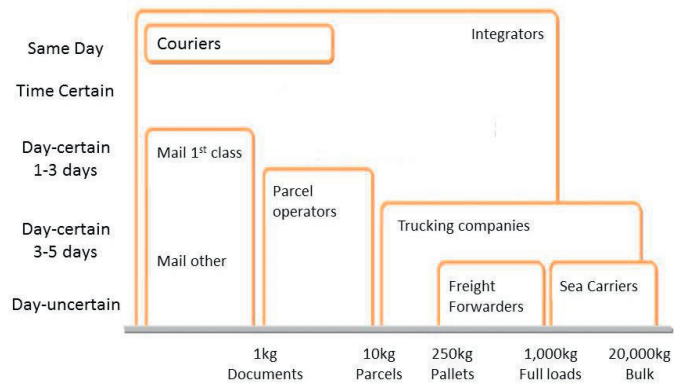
Same Day

Time Certain

Day-certain 1-3 days

Day-certain 3-5 days

Day-uncertain

Couriers

Integrators

Mail 1$^{st}$ class

Mail other

Parcel operators

Trucking companies

Freight Forwarders

Sea Carriers

1kg Documents

10kg Parcels

250kg Pallets

1,000kg Full loads

20,000kg Bulk